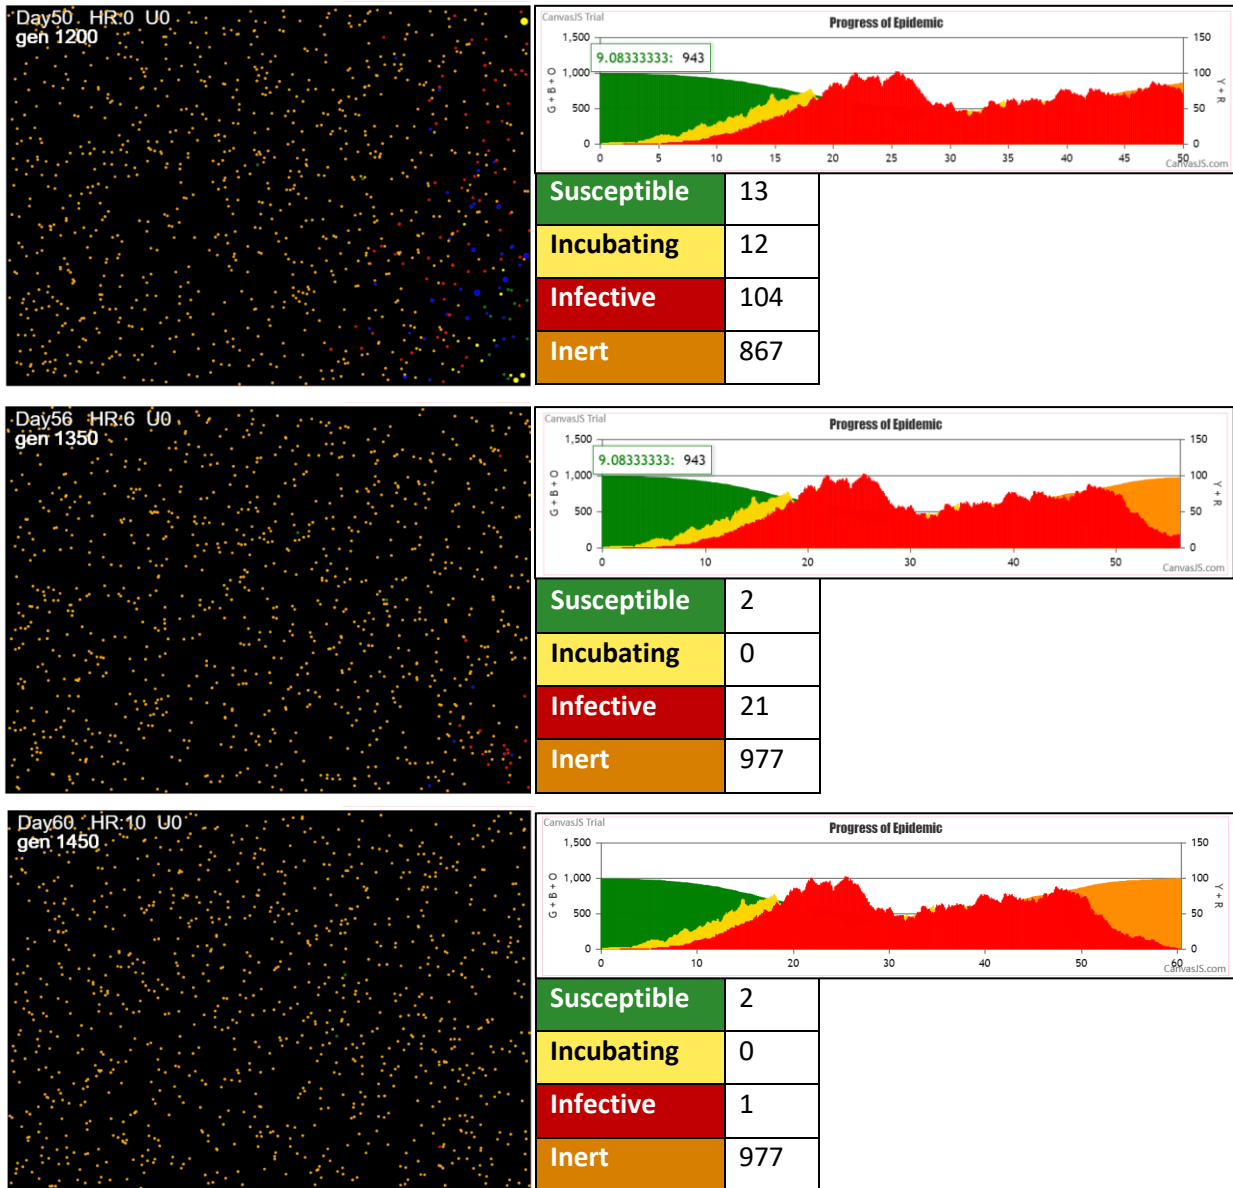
Day50 HR:0 U0
gen 1200

CanvasJS Trial
Progress of Epidemic
1,500
1,000
500
0
G + B + O
9.08333333: 943
0 5 10 15 20 25 30 35 40 45 50
150
100
50
0
Y + R
CanvasJS.com

| Susceptible | 13 |
|---|---|
| Incubating | 12 |
| Infective | 104 |
| Inert | 867 |

Day56 HR:6 U0
gen 1350

CanvasJS Trial
Progress of Epidemic
1,500
1,000
500
0
G + B + O
9.08333333: 943
0 10 20 30 40 50
150
100
50
0
Y + R
CanvasJS.com

| Susceptible | 2 |
|---|---|
| Incubating | 0 |
| Infective | 21 |
| Inert | 977 |

Day60 HR:10 U0
gen 1450

CanvasJS Trial
Progress of Epidemic
1,500
1,000
500
0
G + B + O
0 10 20 30 40 50 60
150
100
50
0
Y + R
CanvasJS.com

| Susceptible | 2 |
|---|---|
| Incubating | 0 |
| Infective | 1 |
| Inert | 977 |